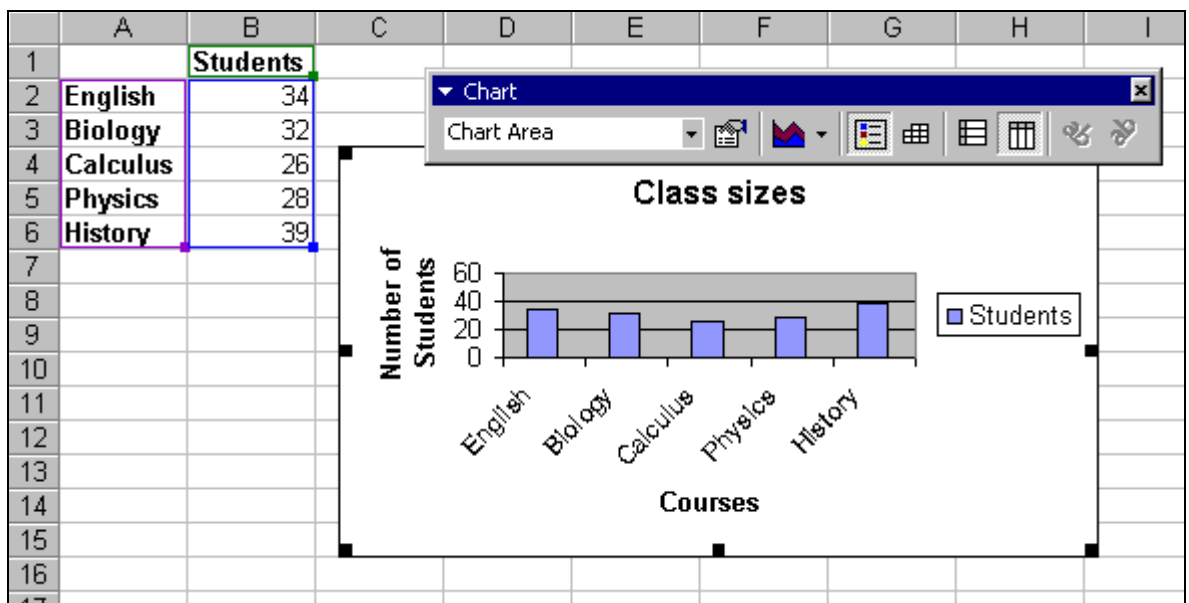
| | A | B | C | D | E | F | G | H | I |
|---|---|---|---|---|---|---|---|---|---|
| 1 | | Students | | | | | | | |
| 2 | English | 34 | | | | | | | |
| 3 | Biology | 32 | | | | | | | |
| 4 | Calculus | 26 | | | | | | | |
| 5 | Physics | 28 | | | | | | | |
| 6 | History | 39 | | | | | | | |
| 7 | | | | | | | | | |
| 8 | | | | | | | | | |
| 9 | | | | | | | | | |
| 10 | | | | | | | | | |
| 11 | | | | | | | | | |
| 12 | | | | | | | | | |
| 13 | | | | | | | | | |
| 14 | | | | | | | | | |
| 15 | | | | | | | | | |
| 16 | | | | | | | | | |

Chart
Chart Area

Class sizes

Number of Students
60
40
20
0

English Biology Calculus Physics History

Courses

Students